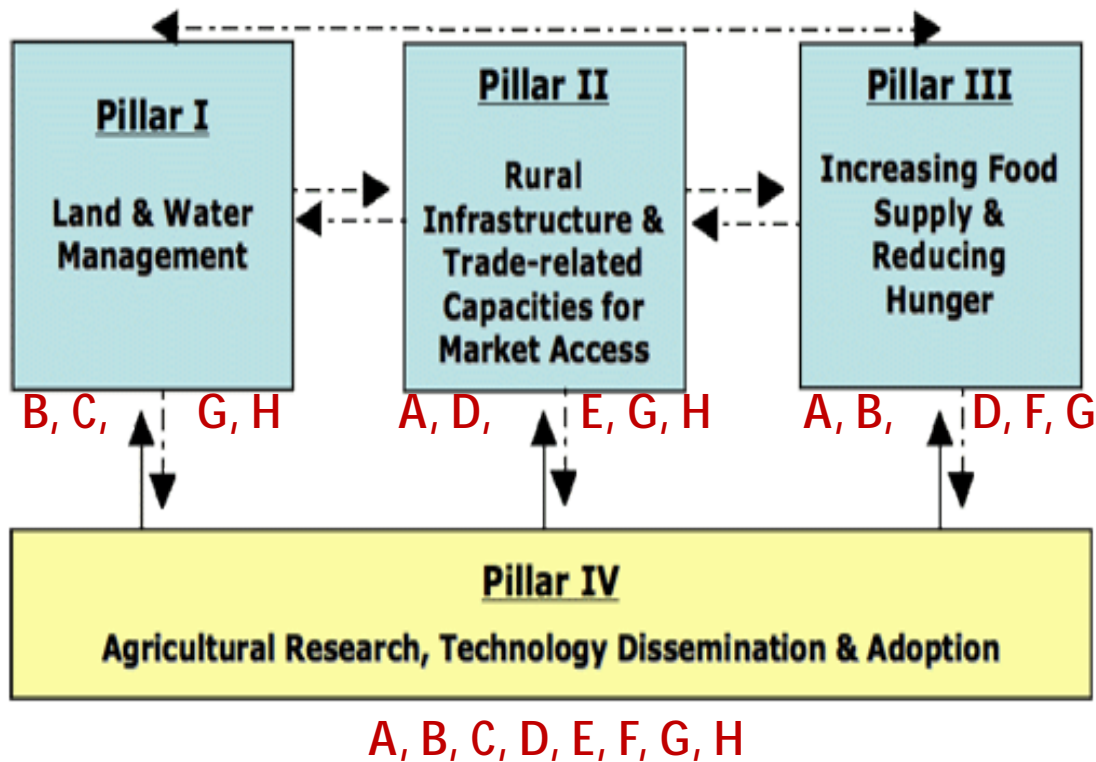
Pillar I

Land & Water Management

Pillar II

Rural Infrastructure & Trade-related Capacities for Market Access

Pillar III

Increasing Food Supply & Reducing Hunger

B, C, G, H

A, D, E, G, H

A, B, D, F, G

Pillar IV

Agricultural Research, Technology Dissemination & Adoption

A, B, C, D, E, F, G, H